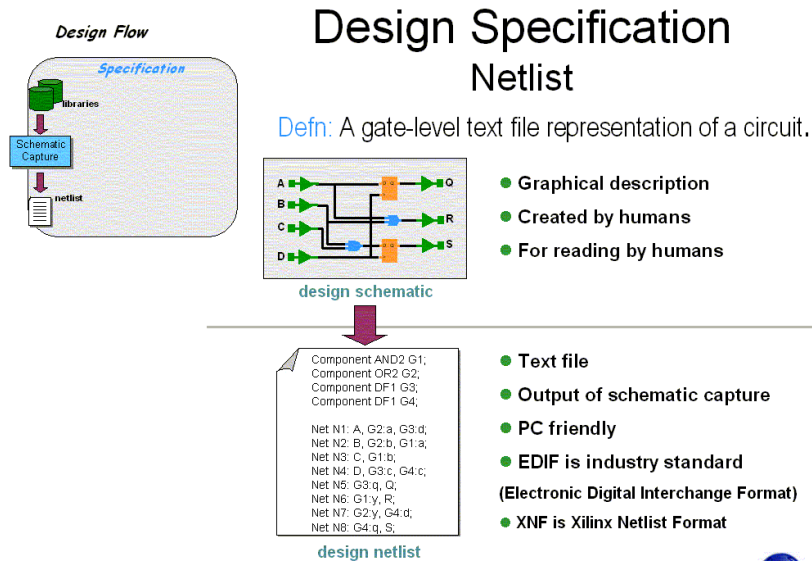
Design Flow

Specification

libraries

Schematic Capture

netlist

Design Specification
Netlist

Defn: A gate-level text file representation of a circuit.

A
B
C
D
Q
R
S

design schematic

- Graphical description
- Created by humans
- For reading by humans

Component AND2 G1;
Component OR2 G2;
Component DF1 G3;
Component DF1 G4;

Net N1: A, G2:a, G3:d;
Net N2: B, G2:b, G1:a;
Net N3: C, G1:b;
Net N4: D, G3:c, G4:c;
Net N5: G3:q, Q;
Net N6: G1:y, R;
Net N7: G2:y, G4:d;
Net N8: G4:q, S;

design netlist

- Text file
- Output of schematic capture
- PC friendly
- EDIF is industry standard

(Electronic Digital Interchange Format)

- XNF is Xilinx Netlist Format